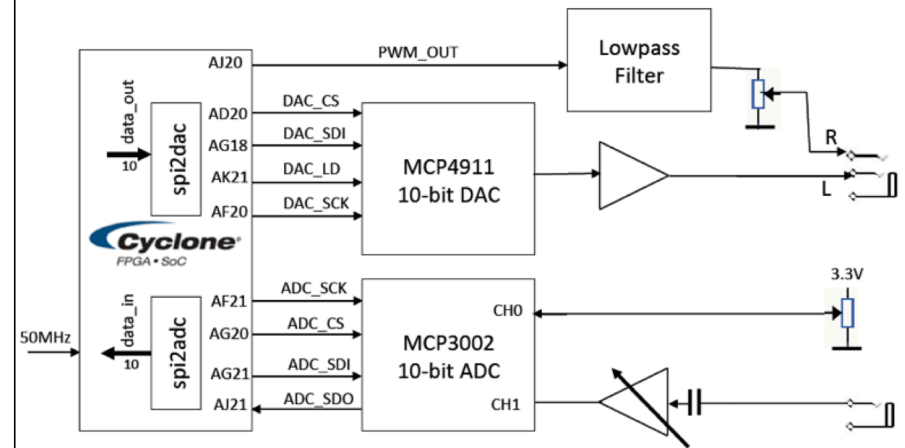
AJ20
PWM_OUT
Lowpass Filter
data_out
10
spi2dac
AD20
DAC_CS
AG18
DAC_SDI
AK21
DAC_LD
AF20
DAC_SCK
MCP4911 10-bit DAC
R
L
Cyclone
FPGA • SoC
data_in
10
spi2adc
AF21
ADC_SCK
AG20
ADC_CS
AG21
ADC_SDI
AJ21
ADC_SDO
MCP3002 10-bit ADC
CH0
CH1
3.3V
50MHz